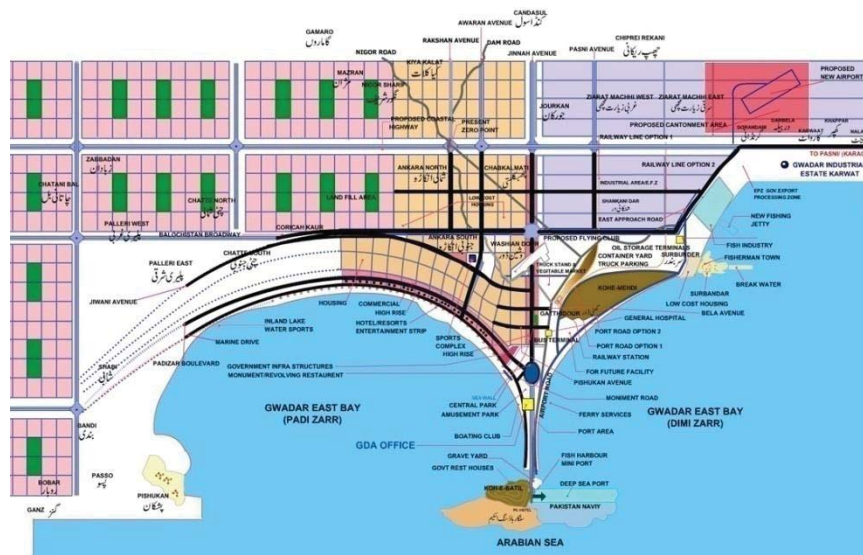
CANDASUL
گنداسول

AWARAN AVENUE

GAMARO
گمارو

RAKSHAN AVENUE

DAM ROAD

JINNAH AVENUE

PASNI AVENUE

CHIPREI REKANI
چپری ریکانی

NIGOR ROAD

PROPOSED NEW AIRPORT

KITA KALAT
کیا کلات

MAZRAN
مزران

NIGOR SHARIF
نگور شریف

ZIARAT MACHHI WEST
غربی زیارت ماچی

ZIARAT MACHHI EAST
شرقی زیارت ماچی

JOURKAN
جورکان

PROPOSED COASTAL HIGHWAY

PRESENT ZERO POINT

PROPOSED CANTONMENT AREA

SORANDAM

CARBELA
کربلا

KARWAAT
کروات

KHAPPAR

RAILWAY LINE OPTION 1

TO PASNI (KARACHI)

ZABBADAN
زبادان

RAILWAY LINE OPTION 2

GWADAR INDUSTRIAL ESTATE KARWAT

CHATANI BAL
چاتان بل

ANKARA NORTH
شمالی انکارہ

CHABKAL MATI
چابکل متی

INDUSTRIAL AREA/E.P.Z

EPZ GOV. EXPORT PROCESSING ZONE

CHATTI NORTH
شمالی چاتی

LAND FILL AREA

LOW DAT HOUSING

SHANKANI DAR
شنکانی در

NEW FISHING JETTY

PALLERI WEST
غربی پلیری

EAST APPROACH ROAD

BALOCHISTAN BROADWAY

CORCAH KAUR

FISH INDUSTRY

ANKARA SOUTH
جنوبی انکارہ

WASHAN DOR
واشن دور

PROPOSED FLYING CLUB

CHATTI SOUTH
جنوبی چاتی

OIL STORAGE TERMINALS

FISHERMAN TOWN

PALLERI EAST
پلیری شرقی

CONTAINER YARD

SURBUNDER
سربندر

TRUCK PARKING

TRUCK STAND & VEGITABLE MARKET

BREAK WATER

KOHE-MEHDI

JIWANI AVENUE

HOUSING

COMMERCIAL HIGH RISE

SURBANDAR

LOW COST HOUSING

HOTEL/RESORTS ENTERTAINMENT STRIP

GENERAL HOSPITAL

BELA AVENUE

INLAND LAKE WATER SPORTS

GATTI DOUR

PORT ROAD OPTION 2

MARINE DRIVE

SPORTS COMPLEX HIGH RISE

BUS TERMINAL

PORT ROAD OPTION 1

RAILWAY STATION

PADIZAN BOULEVARD

GOVERNMENT INFRA STRUCTURES

FOR FUTURE FACILITY

MONUMENT/REVOLVING RESTAURANT

PISHUKAN AVENUE

SHABI
شابی

MONIMENT ROAD

SEA HALL

CENTRAL PARK

AMUSEMENT PARK

FERRY SERVICES

GWADAR EAST BAY (PADI ZARR)

GWADAR EAST BAY (DIMI ZARR)

AIRPORT ROAD

PORT AREA

BANDI
بندی

GDA OFFICE

BOATING CLUB

GRAVE YARD

FISH HARBOUR MINI PORT

GOVT REST HOUSES

BOBAR
دوبار

PASSO
پسو

KOH-E-BATIL

DEEP SEA PORT

PISHUKAN
پشکان

PAKISTAN NAVY

GANZ
گنز

PC HOTEL

ARABIAN SEA